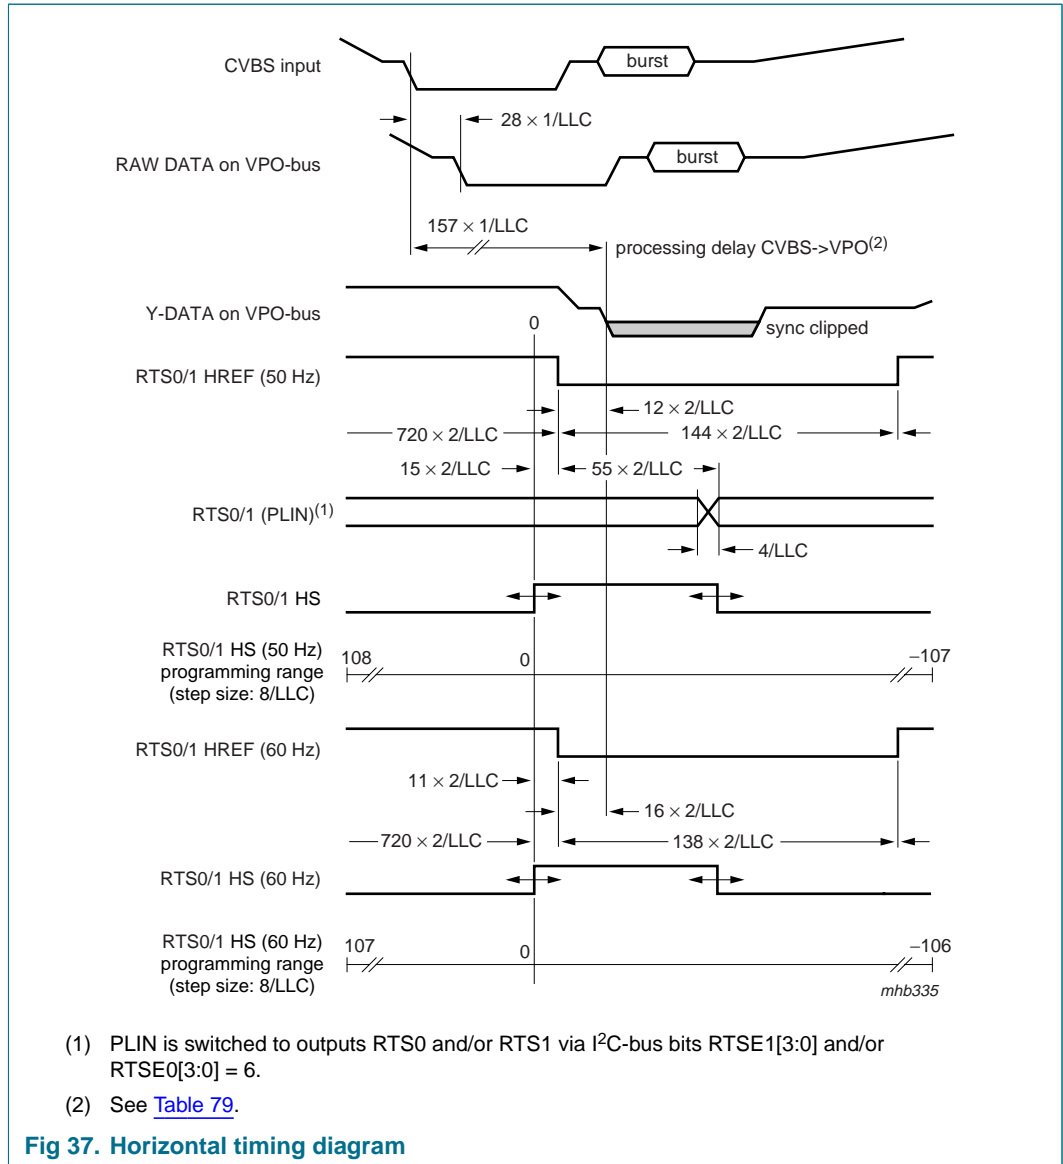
CVBS input

burst

$28 \times 1/LLC$

RAW DATA on VPO-bus

burst

$157 \times 1/LLC$

processing delay CVBS->VPO$^{(2)}$

Y-DATA on VPO-bus

0

sync clipped

RTS0/1 HREF (50 Hz)

$12 \times 2/LLC$

$720 \times 2/LLC$

$144 \times 2/LLC$

$15 \times 2/LLC$

$55 \times 2/LLC$

RTS0/1 (PLIN)$^{(1)}$

4/LLC

RTS0/1 HS

RTS0/1 HS (50 Hz) programming range (step size: 8/LLC)

108

0

−107

RTS0/1 HREF (60 Hz)

$11 \times 2/LLC$

$16 \times 2/LLC$

$720 \times 2/LLC$

$138 \times 2/LLC$

RTS0/1 HS (60 Hz)

RTS0/1 HS (60 Hz) programming range (step size: 8/LLC)

107

0

−106

mhb335

(1) PLIN is switched to outputs RTS0 and/or RTS1 via I$^2$C-bus bits RTSE1[3:0] and/or RTSE0[3:0] = 6.

(2) See Table 79.

Fig 37. Horizontal timing diagram